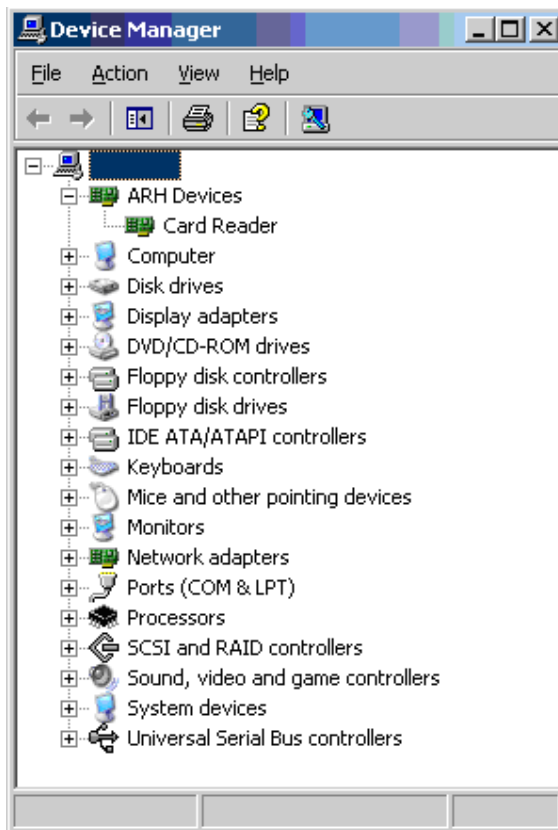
Device Manager

File Action View Help

ARH Devices
Card Reader
Computer
Disk drives
Display adapters
DVD/CD-ROM drives
Floppy disk controllers
Floppy disk drives
IDE ATA/ATAPI controllers
Keyboards
Mice and other pointing devices
Monitors
Network adapters
Ports (COM & LPT)
Processors
SCSI and RAID controllers
Sound, video and game controllers
System devices
Universal Serial Bus controllers